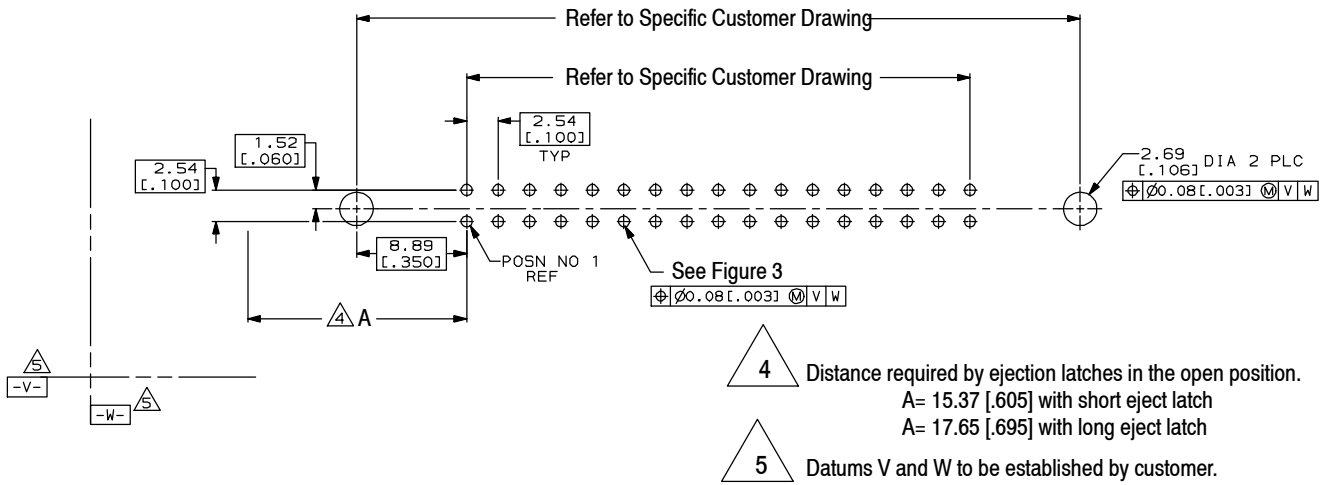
Refer to Specific Customer Drawing

Refer to Specific Customer Drawing

2.54 [.100] TYP

1.52 [.060]

2.54 [.100]

2.69 [.106] DIA 2 PLC

⊕ Ø0.08[.003] Ⓜ V W

8.89 [.350]

POSN NO 1 REF

See Figure 3

⊕ Ø0.08[.003] Ⓜ V W

4 A

5 -V-

-W- 5

4 Distance required by ejection latches in the open position.
A= 15.37 [.605] with short eject latch
A= 17.65 [.695] with long eject latch

5 Datums V and W to be established by customer.